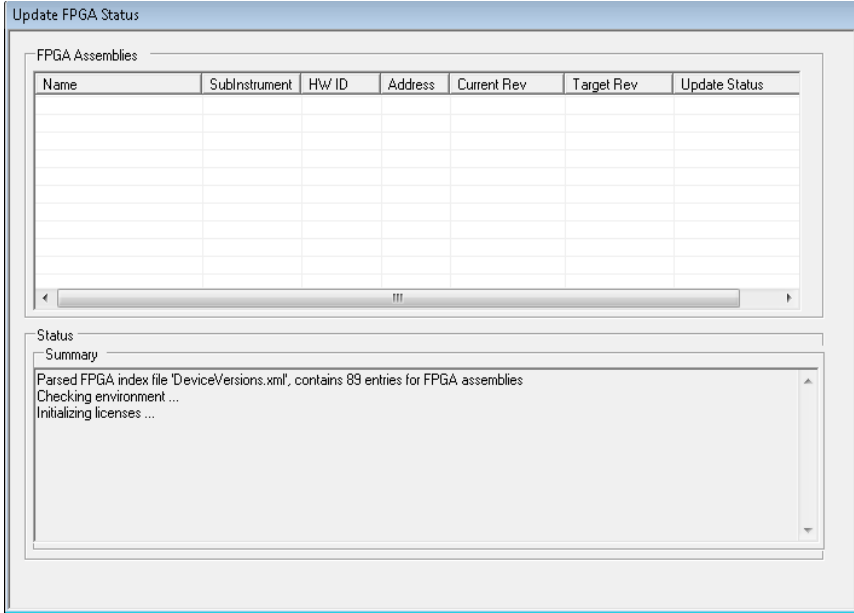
Update FPGA Status

FPGA Assemblies

| Name | SubInstrument | HW ID | Address | Current Rev | Target Rev | Update Status |
|---|---|---|---|---|---|---|

Status

Summary

Parsed FPGA index file 'DeviceVersions.xml', contains 89 entries for FPGA assemblies
Checking environment ...
Initializing licenses ...